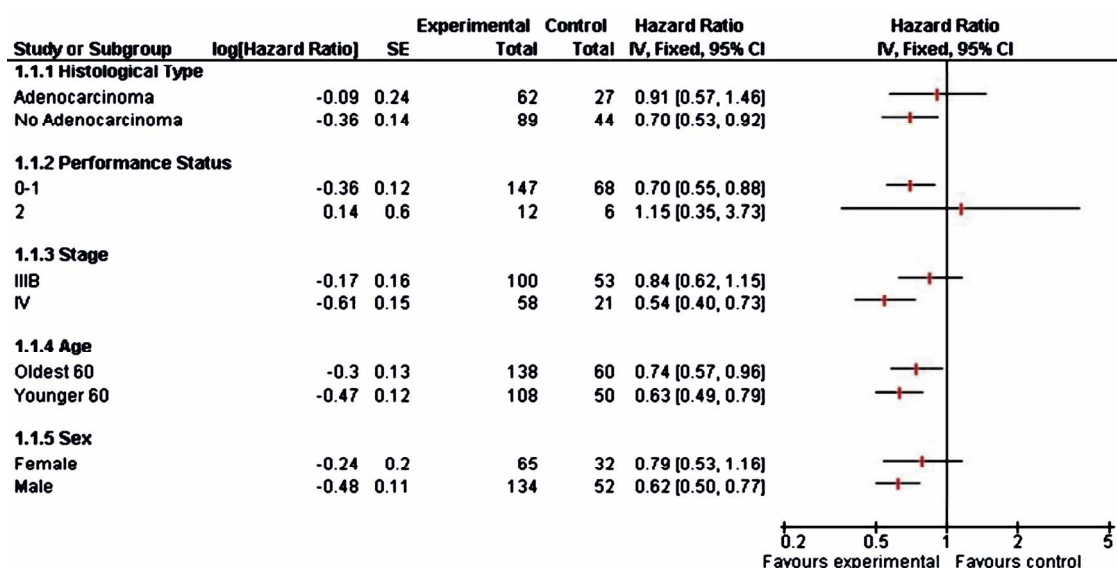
| Study or Subgroup | log[Hazard Ratio] | SE | Experimental Total | Control Total | Hazard Ratio IV, Fixed, 95% CI |
|---|---|---|---|---|---|
| 1.1.1 Histological Type | | | | | |
| Adenocarcinoma | -0.09 | 0.24 | 62 | 27 | 0.91 [0.57, 1.46] |
| No Adenocarcinoma | -0.36 | 0.14 | 89 | 44 | 0.70 [0.53, 0.92] |
| 1.1.2 Performance Status | | | | | |
| 0-1 | -0.36 | 0.12 | 147 | 68 | 0.70 [0.55, 0.88] |
| 2 | 0.14 | 0.6 | 12 | 6 | 1.15 [0.35, 3.73] |
| 1.1.3 Stage | | | | | |
| IIIB | -0.17 | 0.16 | 100 | 53 | 0.84 [0.62, 1.15] |
| IV | -0.61 | 0.15 | 58 | 21 | 0.54 [0.40, 0.73] |
| 1.1.4 Age | | | | | |
| Oldest 60 | -0.3 | 0.13 | 138 | 60 | 0.74 [0.57, 0.96] |
| Younger 60 | -0.47 | 0.12 | 108 | 50 | 0.63 [0.49, 0.79] |
| 1.1.5 Sex | | | | | |
| Female | -0.24 | 0.2 | 65 | 32 | 0.79 [0.53, 1.16] |
| Male | -0.48 | 0.11 | 134 | 52 | 0.62 [0.50, 0.77] |

Hazard Ratio
IV, Fixed, 95% CI

0.2 0.5 1 2 5
Favours experimental Favours control